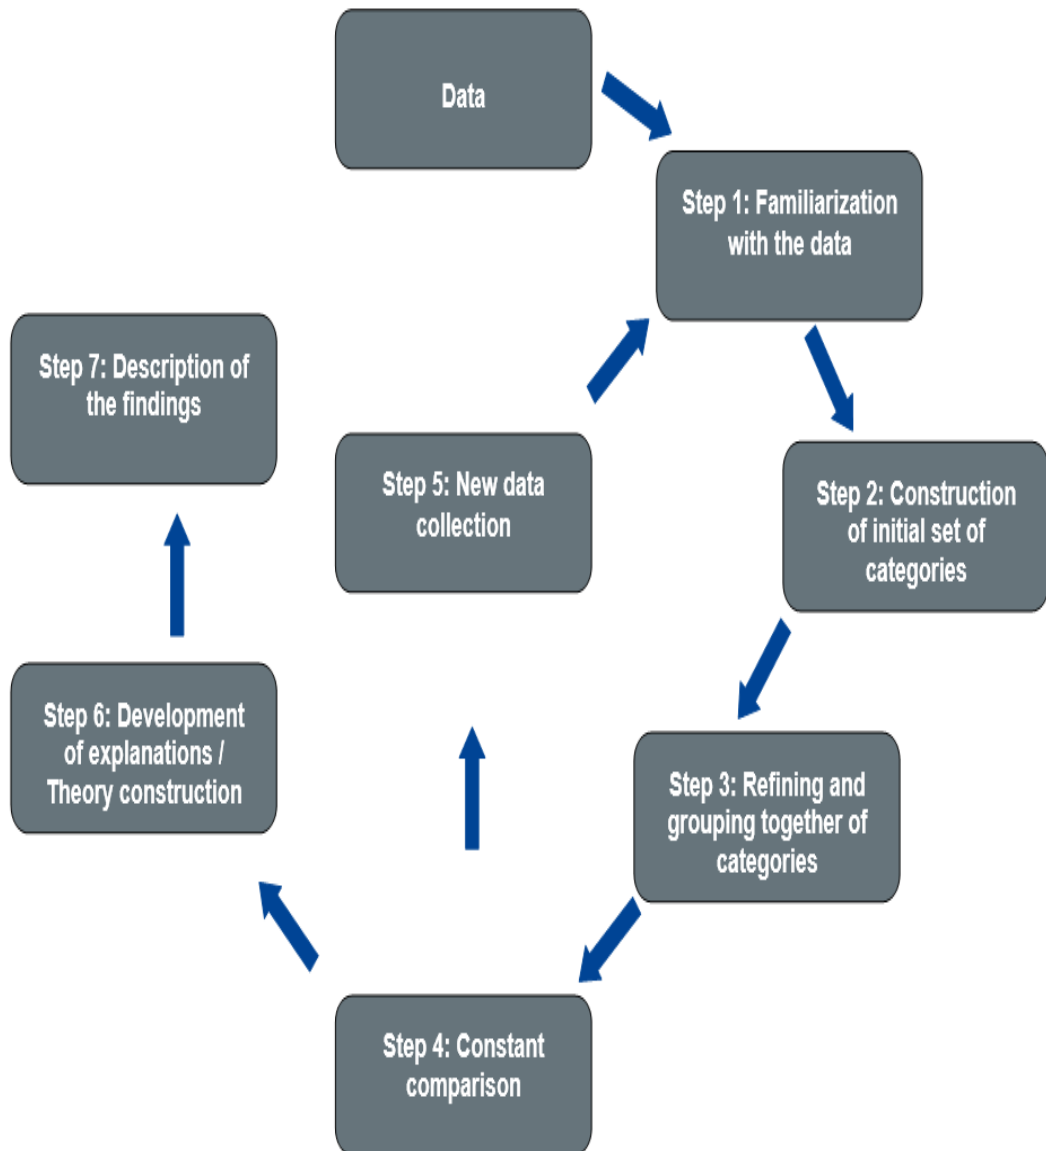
Data

Step 1: Familiarization with the data

Step 2: Construction of initial set of categories

Step 3: Refining and grouping together of categories

Step 4: Constant comparison

Step 5: New data collection

Step 6: Development of explanations / Theory construction

Step 7: Description of the findings